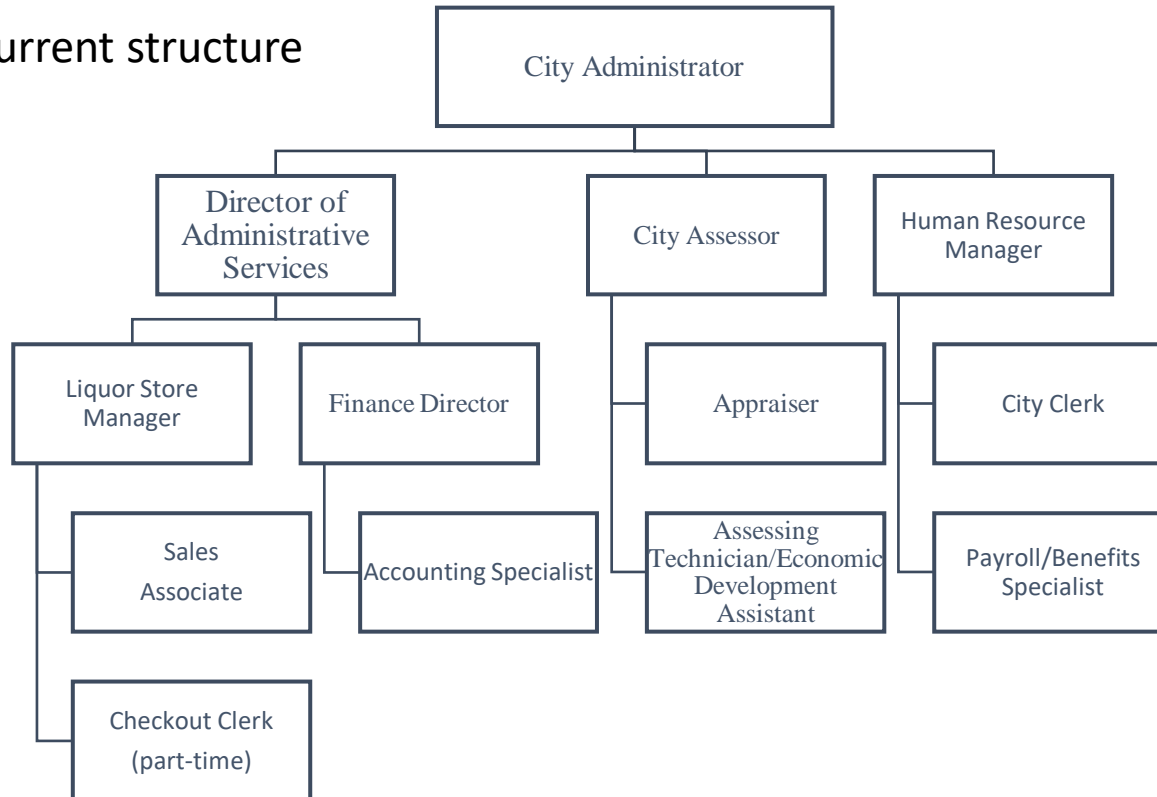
urrent structure

City Administrator

Director of Administrative Services

City Assessor

Human Resource Manager

Liquor Store Manager

Finance Director

Appraiser

City Clerk

Sales Associate

Accounting Specialist

Assessing Technician/Economic Development Assistant

Payroll/Benefits Specialist

Checkout Clerk (part-time)